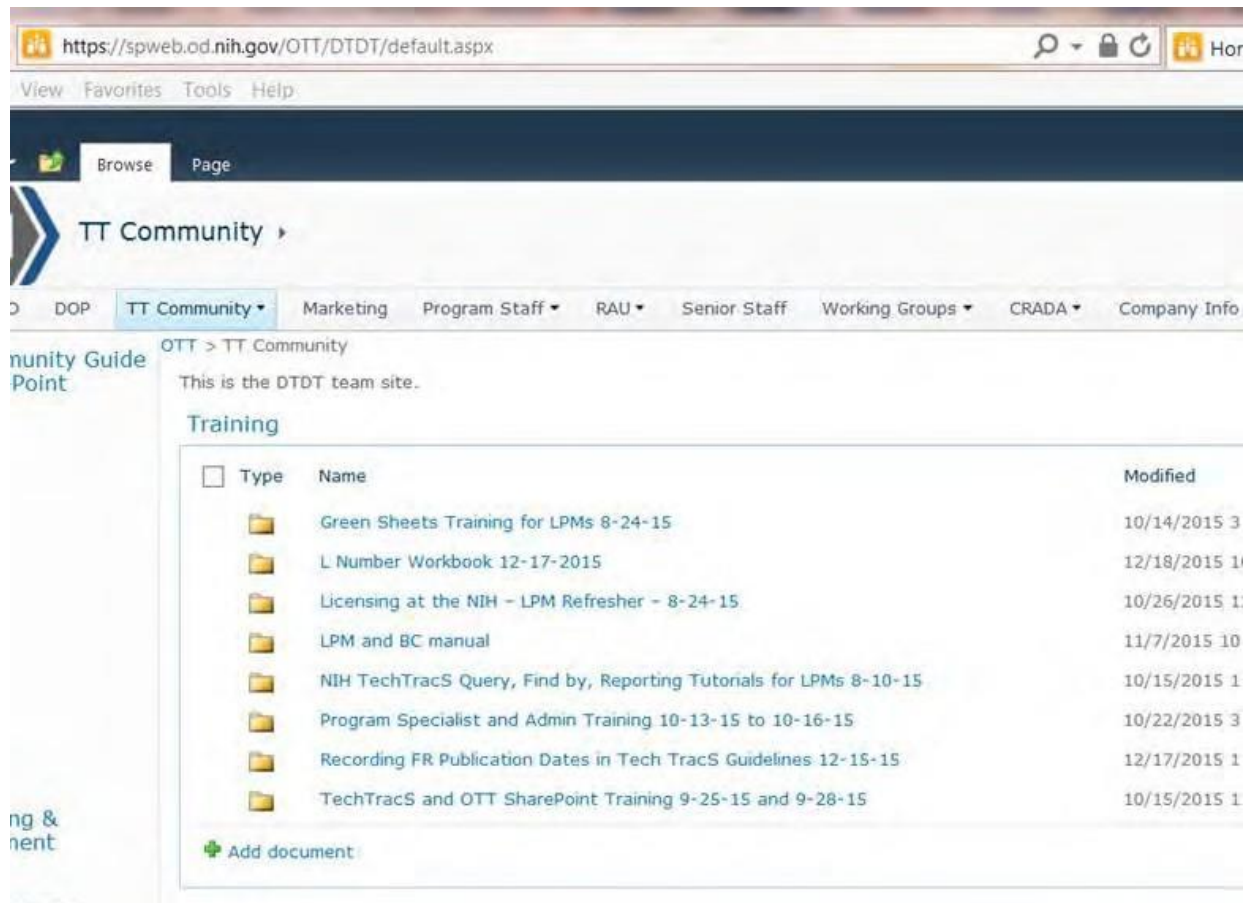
https://spweb.od.nih.gov/OTT/DTDT/default.aspx

Hor

View Favorites Tools Help

Browse Page

TT Community ›

D DOP TT Community ▾ Marketing Program Staff ▾ RAU ▾ Senior Staff Working Groups ▾ CRADA ▾ Company Info

nunity Guide
Point

OTT > TT Community

This is the DTDT team site.

Training

| Type | Name | Modified |
|---|---|---|
| | Green Sheets Training for LPMs 8-24-15 | 10/14/2015 3 |
| | L Number Workbook 12-17-2015 | 12/18/2015 1 |
| | Licensing at the NIH – LPM Refresher – 8-24-15 | 10/26/2015 1 |
| | LPM and BC manual | 11/7/2015 10 |
| | NIH TechTracS Query, Find by, Reporting Tutorials for LPMs 8-10-15 | 10/15/2015 1 |
| | Program Specialist and Admin Training 10-13-15 to 10-16-15 | 10/22/2015 3 |
| | Recording FR Publication Dates in Tech TracS Guidelines 12-15-15 | 12/17/2015 1 |
| | TechTracS and OTT SharePoint Training 9-25-15 and 9-28-15 | 10/15/2015 1 |

Add document

ng &
nent